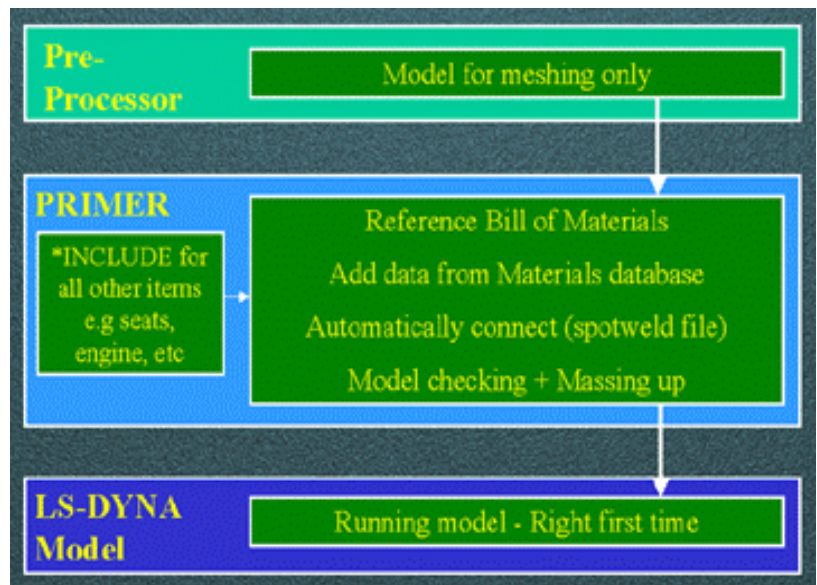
Pre-Processor

Model for meshing only

PRIMER

*INCLUDE for all other items e.g seats, engine, etc

Reference Bill of Materials

Add data from Materials database

Automatically connect (spotweld file)

Model checking + Massing up

LS-DYNA Model

Running model - Right first time